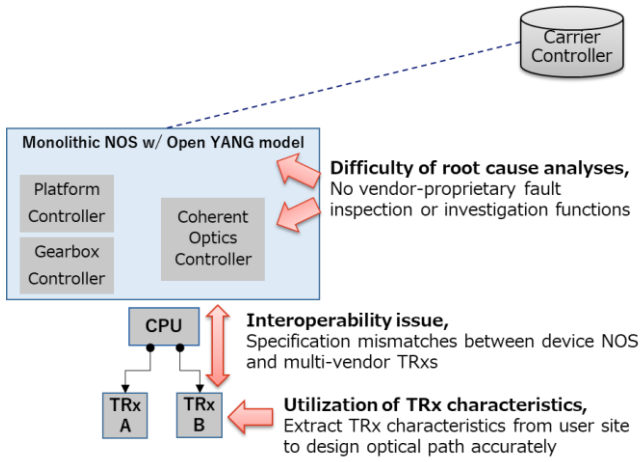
Carrier Controller

Monolithic NOS w/ Open YANG model

Platform Controller

Gearbox Controller

Coherent Optics Controller

Difficulty of root cause analyses,
No vendor-proprietary fault inspection or investigation functions

CPU

Interoperability issue,
Specification mismatches between device NOS and multi-vendor TRxs

TRx A

TRx B

Utilization of TRx characteristics,
Extract TRx characteristics from user site to design optical path accurately